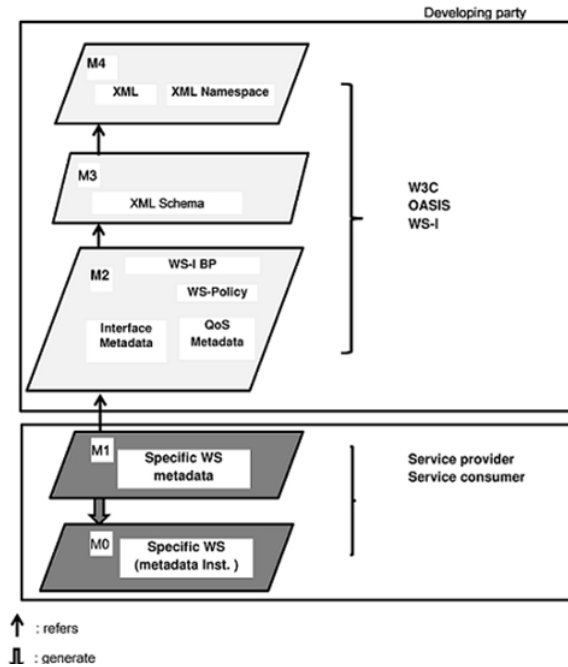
Developing party

M4
XML
XML Namespace

M3
XML Schema

M2
WS-I BP
WS-Policy
Interface Metadata
QoS Metadata

W3C
OASIS
WS-I

M1
Specific WS metadata

M0
Specific WS (metadata Inst. )

Service provider
Service consumer

: refers
: generate